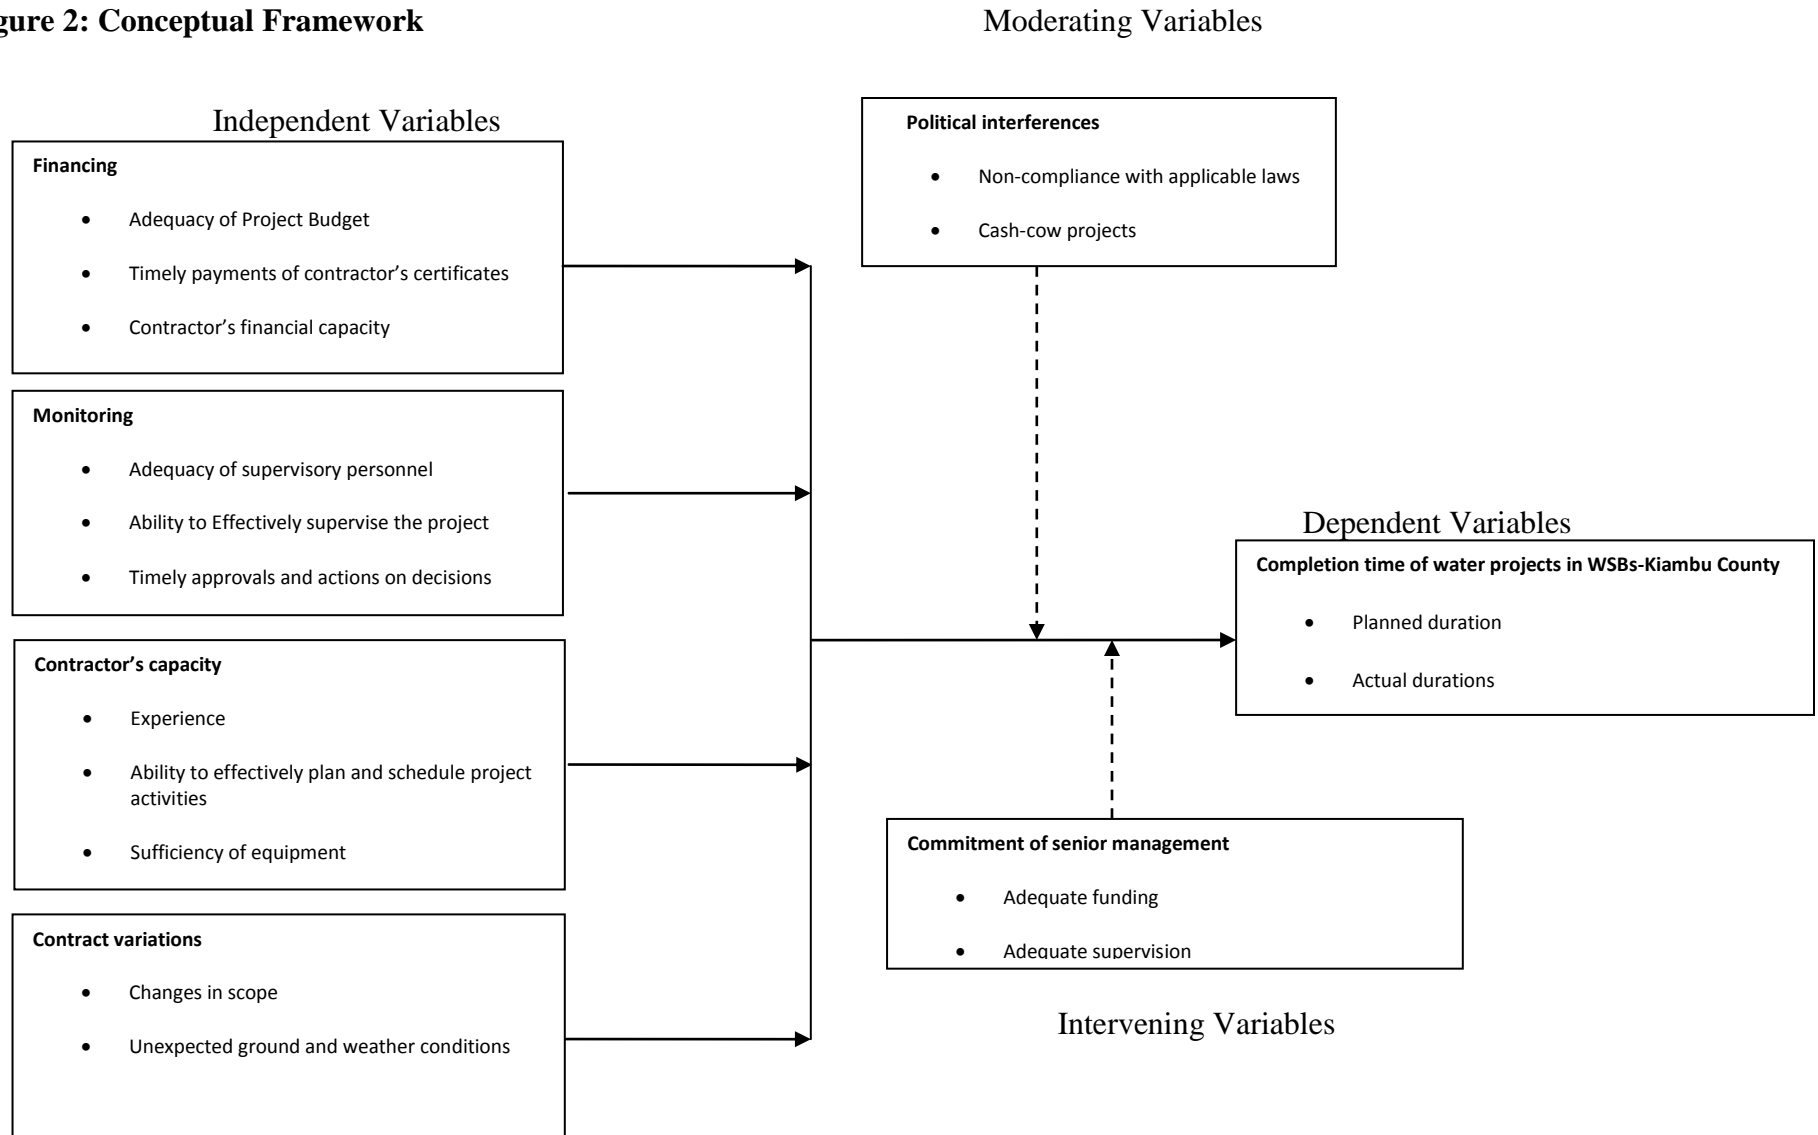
gure 2: Conceptual Framework

Moderating Variables

Independent Variables

Financing

- Adequacy of Project Budget
- Timely payments of contractor's certificates
- Contractor's financial capacity

Monitoring

- Adequacy of supervisory personnel
- Ability to Effectively supervise the project
- Timely approvals and actions on decisions

Contractor's capacity

- Experience
- Ability to effectively plan and schedule project activities
- Sufficiency of equipment

Contract variations

- Changes in scope
- Unexpected ground and weather conditions

Political interferences

- Non-compliance with applicable laws
- Cash-cow projects

Dependent Variables

Completion time of water projects in WSBs-Kiambu County

- Planned duration
- Actual durations

Commitment of senior management

- Adequate funding
- Adequate supervision

Intervening Variables